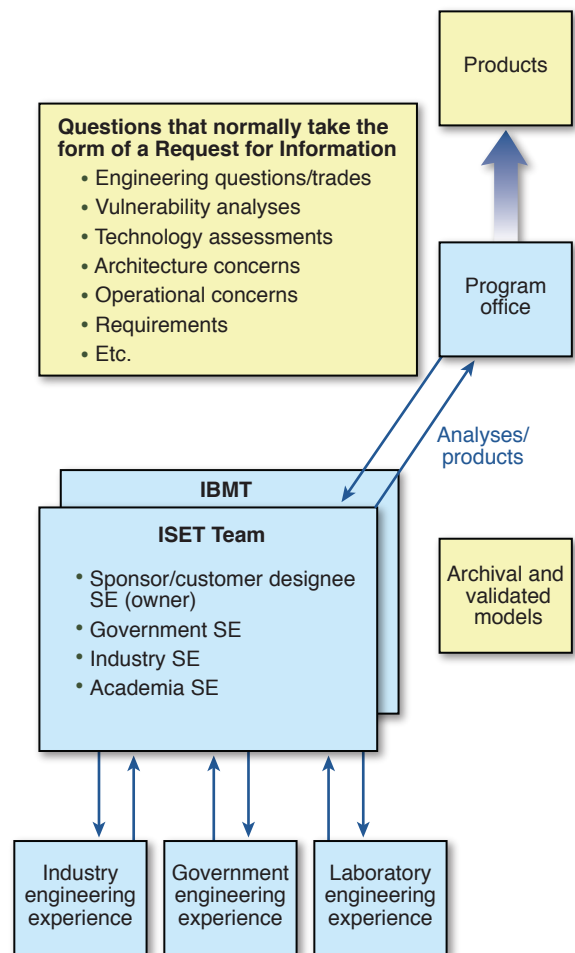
Products

Questions that normally take the form of a Request for Information
• Engineering questions/trades
• Vulnerability analyses
• Technology assessments
• Architecture concerns
• Operational concerns
• Requirements
• Etc.

Program office

Analyses/ products

IBMT

ISET Team
• Sponsor/customer designee SE (owner)
• Government SE
• Industry SE
• Academia SE

Archival and validated models

Industry engineering experience

Government engineering experience

Laboratory engineering experience